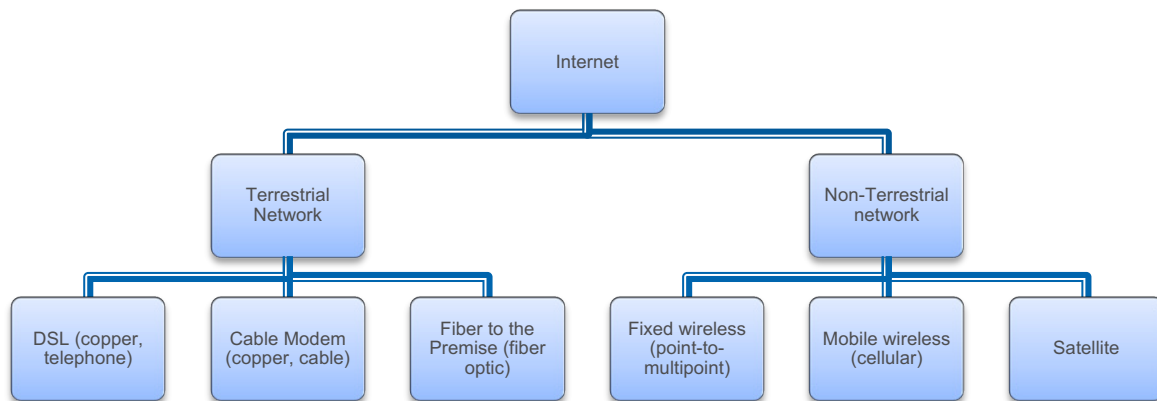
Internet

Terrestrial Network

Non-Terrestrial network

DSL (copper, telephone)

Cable Modem (copper, cable)

Fiber to the Premise (fiber optic)

Fixed wireless (point-to-multipoint)

Mobile wireless (cellular)

Satellite